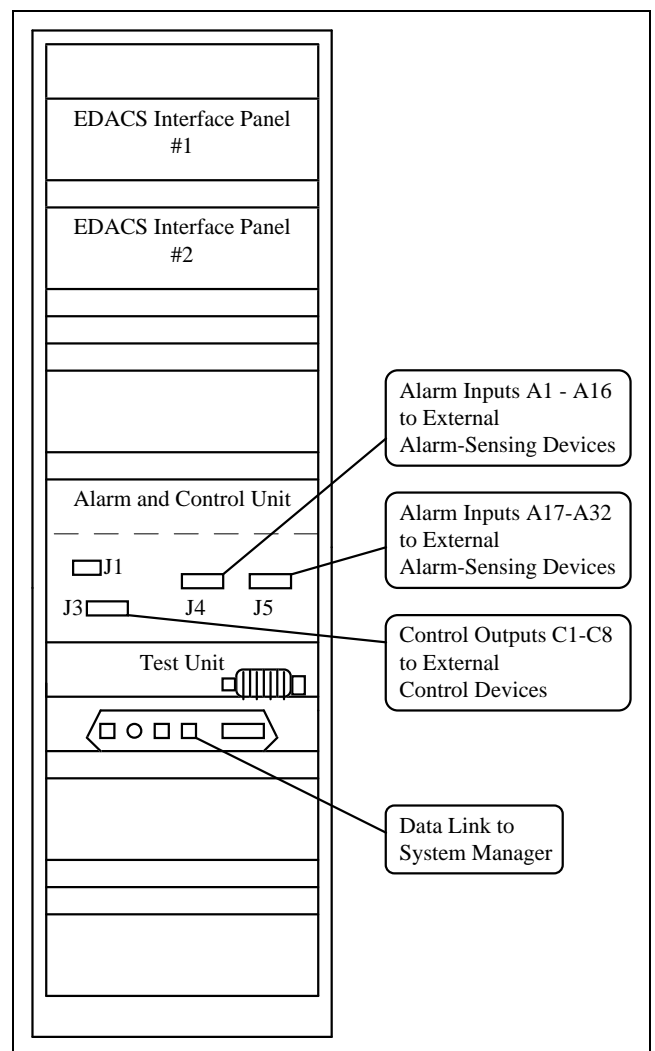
EDACS Interface Panel
#1

EDACS Interface Panel
#2

Alarm Inputs A1 - A16
to External
Alarm-Sensing Devices

Alarm and Control Unit

Alarm Inputs A17-A32
to External
Alarm-Sensing Devices

J1

J4

J5

J3

Control Outputs C1-C8
to External
Control Devices

Test Unit

Data Link to
System Manager